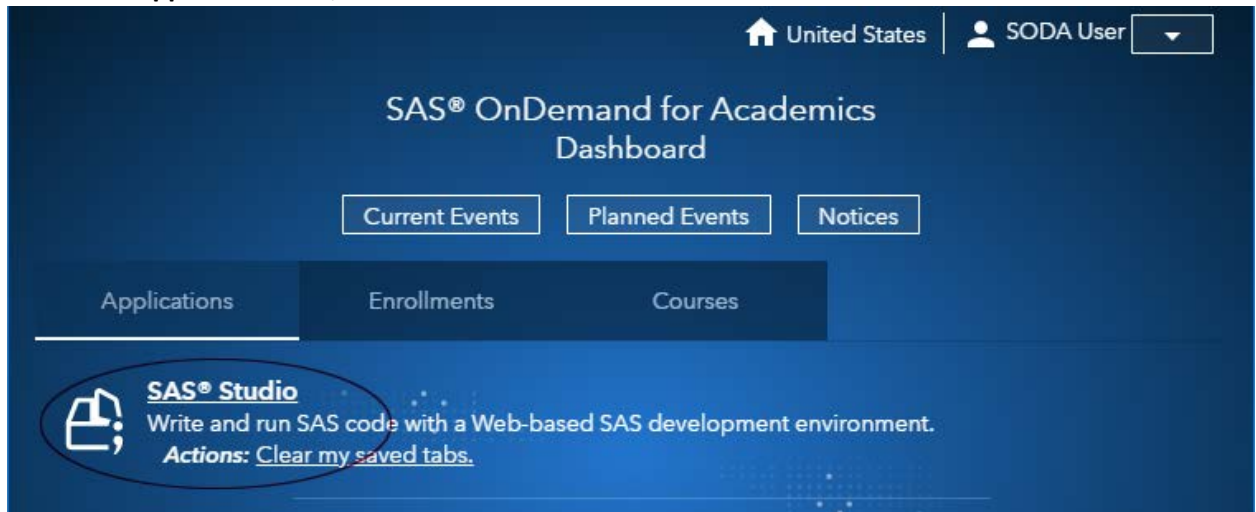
United States | SODA User

SAS® OnDemand for Academics
Dashboard

Current Events Planned Events Notices

Applications Enrollments Courses

SAS® Studio
Write and run SAS code with a Web-based SAS development environment.
Actions: Clear my saved tabs.